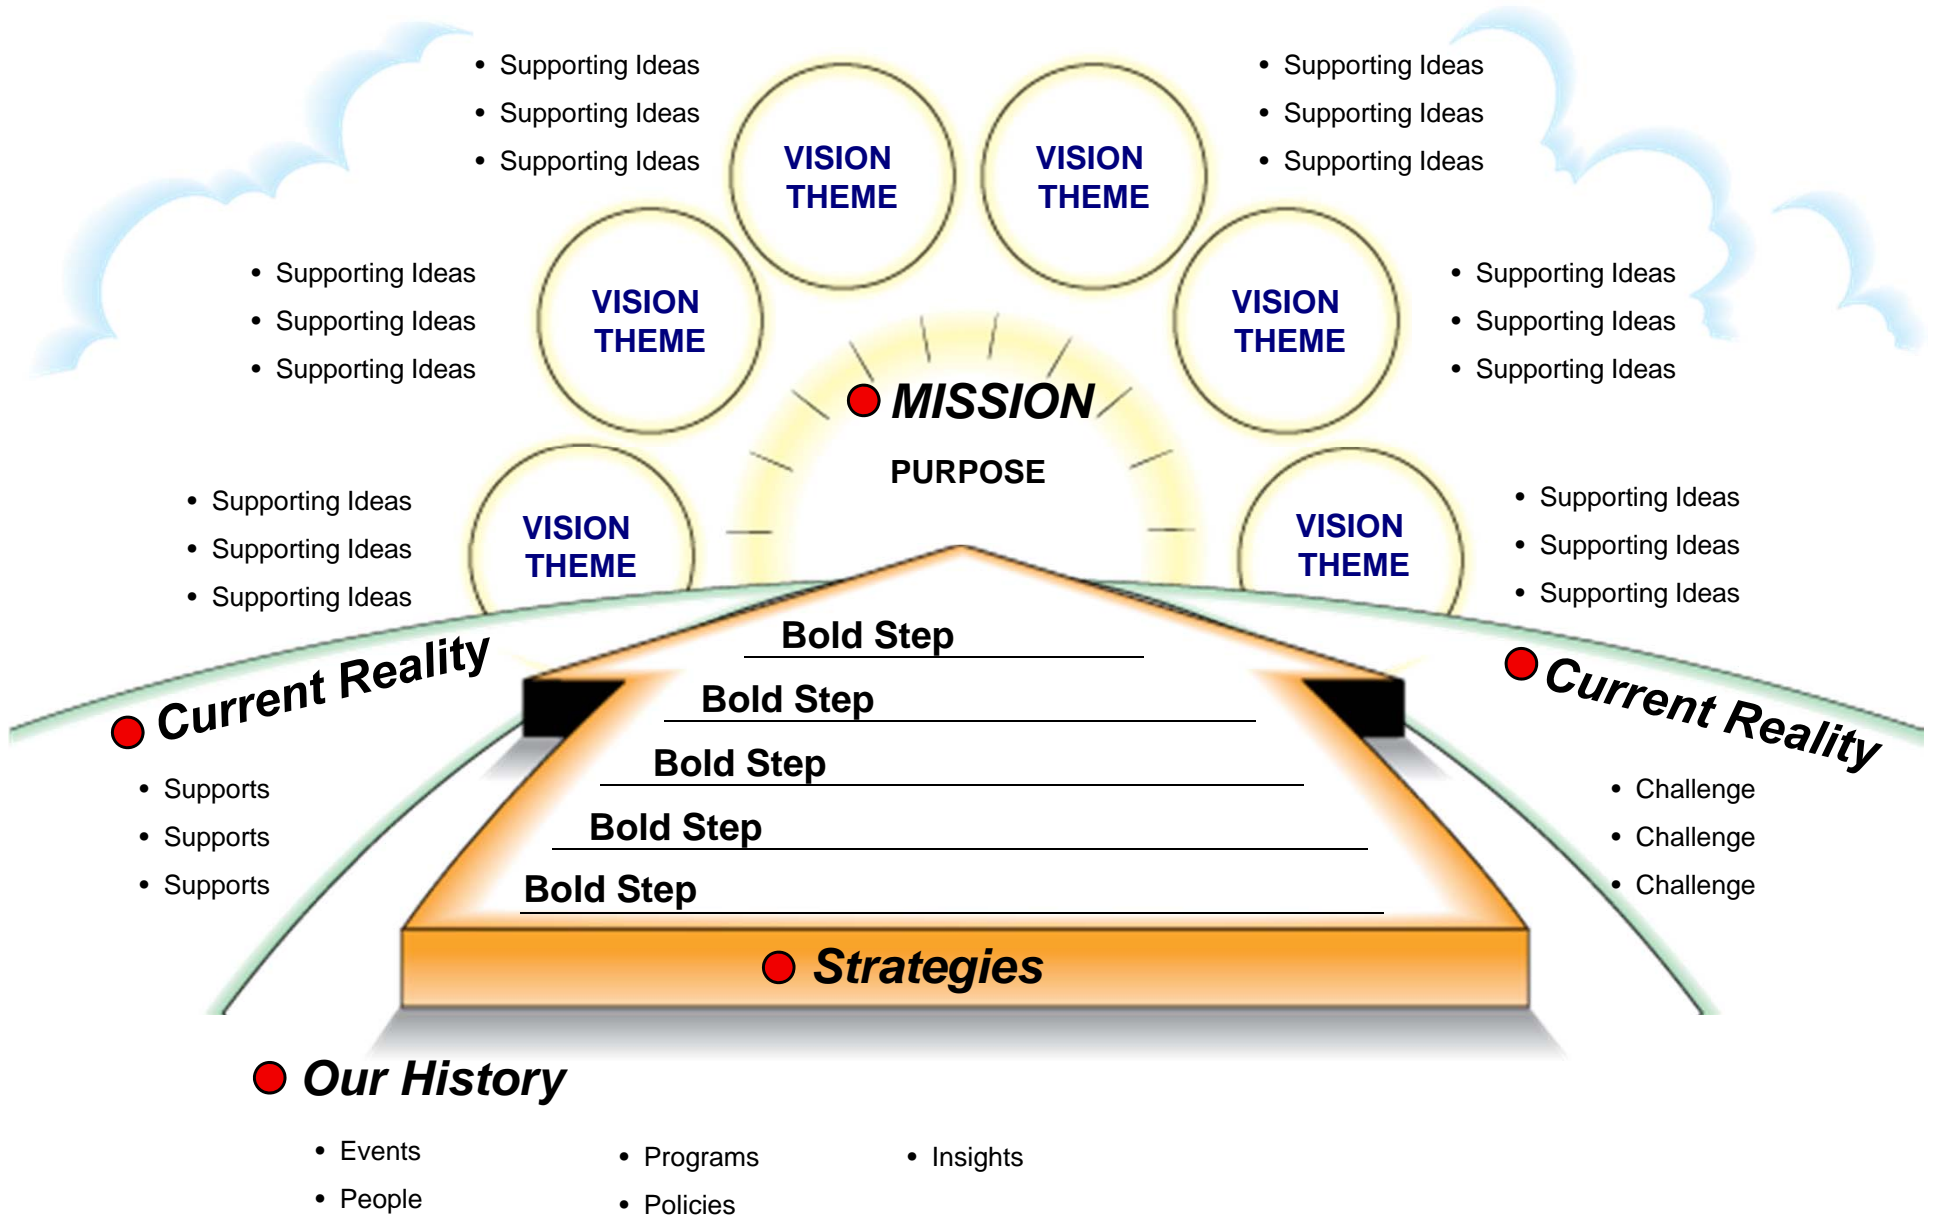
• Supporting Ideas
• Supporting Ideas
• Supporting Ideas

VISION THEME

VISION THEME

• Supporting Ideas
• Supporting Ideas
• Supporting Ideas

• Supporting Ideas
• Supporting Ideas
• Supporting Ideas

VISION THEME

VISION THEME

• Supporting Ideas
• Supporting Ideas
• Supporting Ideas

MISSION

PURPOSE

• Supporting Ideas
• Supporting Ideas
• Supporting Ideas

VISION THEME

VISION THEME

• Supporting Ideas
• Supporting Ideas
• Supporting Ideas

Current Reality

Current Reality

Bold Step
Bold Step
Bold Step
Bold Step
Bold Step

• Supports
• Supports
• Supports

• Challenge
• Challenge
• Challenge

Strategies

Our History

• Events
• People

• Programs
• Policies

• Insights